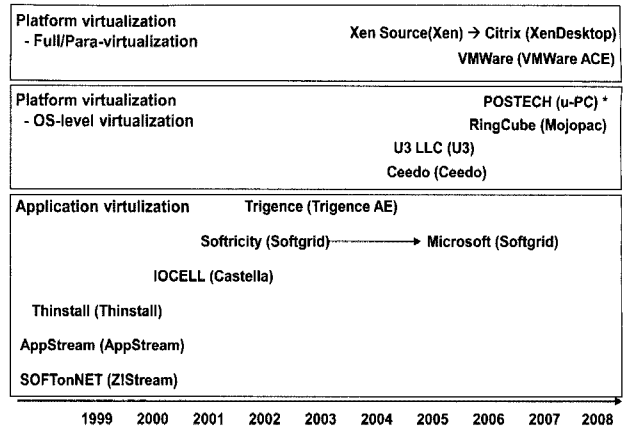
Platform virtualization
- Full/Para-virtualization

Xen Source(Xen) → Citrix (XenDesktop)

VMWare (VMWare ACE)

Platform virtualization
- OS-level virtualization

POSTECH (u-PC) *

RingCube (Mojopac)

U3 LLC (U3)

Ceedo (Ceedo)

Application virtulization

Trigence (Trigence AE)

Softricity (Softgrid) → Microsoft (Softgrid)

IOCELL (Castella)

Thinstall (Thinstall)

AppStream (AppStream)

SOFTonNET (Z!Stream)

1999 2000 2001 2002 2003 2004 2005 2006 2007 2008